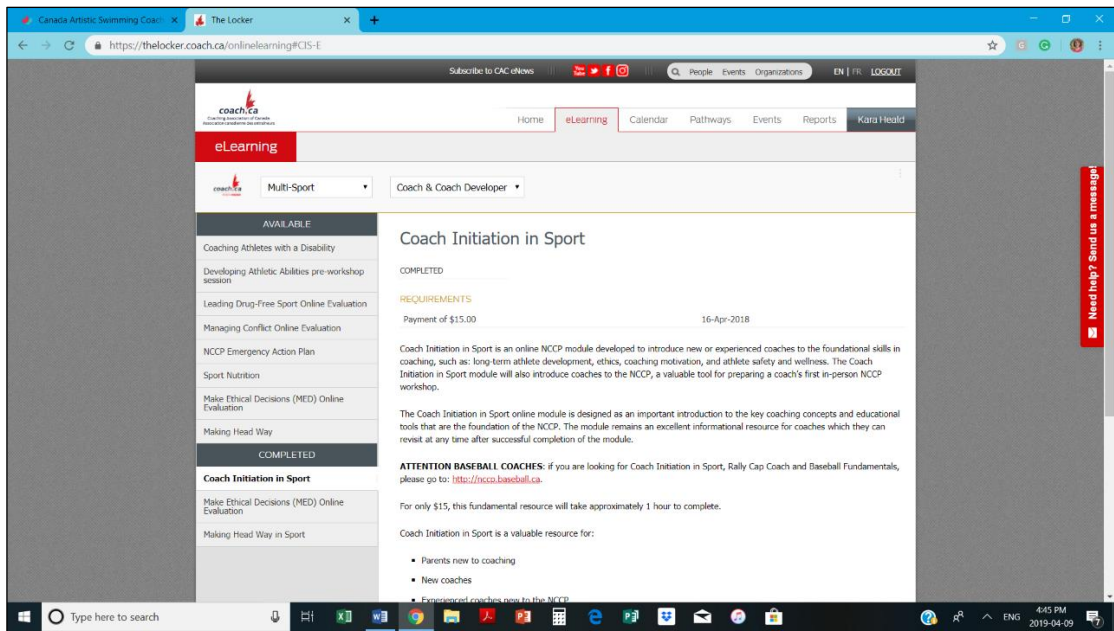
Canada Artistic Swimming Coach ×
The Locker ×
https://thelocker.coach.ca/onlinelearning#CIS-E

Subscribe to CAC eNews
People Events Organizations
EN | FR LOGOUT

coach.ca
Coaching Association of Canada
Association canadienne des entraîneurs

Home eLearning Calendar Pathways Events Reports Kara Heald

eLearning

Multi-Sport
Coach & Coach Developer

AVAILABLE
Coaching Athletes with a Disability
Developing Athletic Abilities pre-workshop session
Leading Drug-Free Sport Online Evaluation
Managing Conflict Online Evaluation
NCCP Emergency Action Plan
Sport Nutrition
Make Ethical Decisions (MED) Online Evaluation
Making Head Way
COMPLETED
Coach Initiation in Sport
Make Ethical Decisions (MED) Online Evaluation
Making Head Way in Sport

Coach Initiation in Sport

COMPLETED

REQUIREMENTS
Payment of $15.00 16-Apr-2018

Coach Initiation in Sport is an online NCCP module developed to introduce new or experienced coaches to the foundational skills in coaching, such as: long-term athlete development, ethics, coaching motivation, and athlete safety and wellness. The Coach Initiation in Sport module will also introduce coaches to the NCCP, a valuable tool for preparing a coach's first in-person NCCP workshop.

The Coach Initiation in Sport online module is designed as an important introduction to the key coaching concepts and educational tools that are the foundation of the NCCP. The module remains an excellent informational resource for coaches which they can revisit at any time after successful completion of the module.

ATTENTION BASEBALL COACHES: if you are looking for Coach Initiation in Sport, Rally Cap Coach and Baseball Fundamentals, please go to: http://nccp.baseball.ca.

For only $15, this fundamental resource will take approximately 1 hour to complete.

Coach Initiation in Sport is a valuable resource for:

• Parents new to coaching
• New coaches
• Experienced coaches new to the NCCP

Need help? Send us a message!

Type here to search
ENG 4:45 PM 2019-04-09